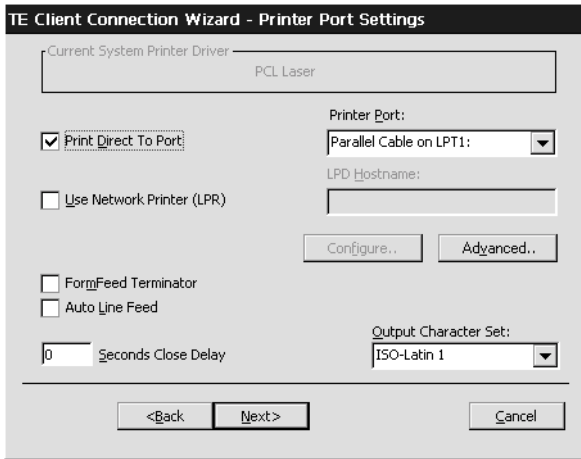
TE Client Connection Wizard - Printer Port Settings

Current System Printer Driver

PCL Laser

Printer Port:

Print Direct To Port

Parallel Cable on LPT1:

LPD Hostname:

Use Network Printer (LPR)

Configure..

Advanced..

FormFeed Terminator

Auto Line Feed

Output Character Set:

0

Seconds Close Delay

ISO-Latin 1

<Back

Next>

Cancel